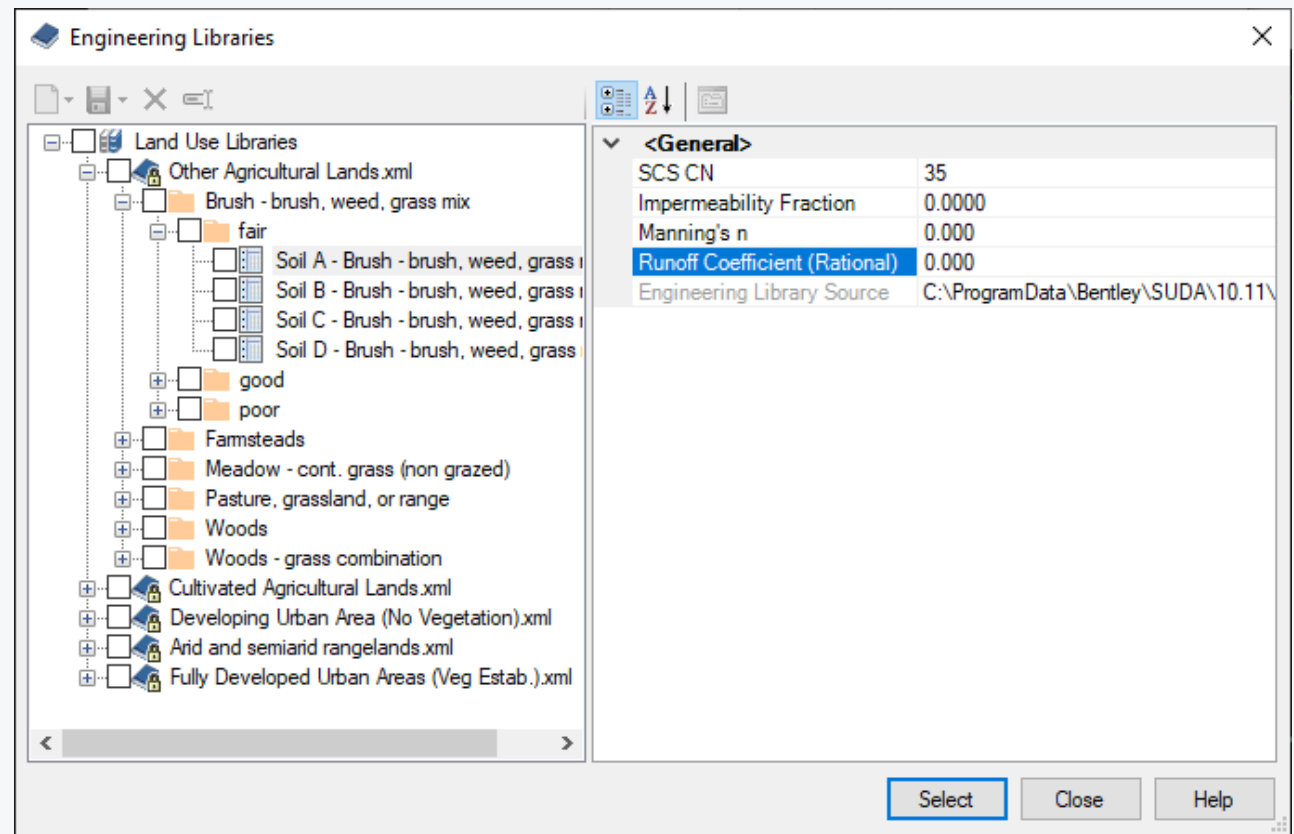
Engineering Libraries

Land Use Libraries
Other Agricultural Lands.xml
Brush - brush, weed, grass mix
fair
Soil A - Brush - brush, weed, grass
Soil B - Brush - brush, weed, grass
Soil C - Brush - brush, weed, grass
Soil D - Brush - brush, weed, grass
good
poor
Farmsteads
Meadow - cont. grass (non grazed)
Pasture, grassland, or range
Woods
Woods - grass combination
Cultivated Agricultural Lands.xml
Developing Urban Area (No Vegetation).xml
Arid and semiarid rangelands.xml
Fully Developed Urban Areas (Veg Estab.).xml

| <General> | |
|---|---|
| SCS CN | 35 |
| Impermeability Fraction | 0.0000 |
| Manning's n | 0.000 |
| Runoff Coefficient (Rational) | 0.000 |
| Engineering Library Source | C:\ProgramData\Bentley\SUDA\10.11\ |

Select Close Help